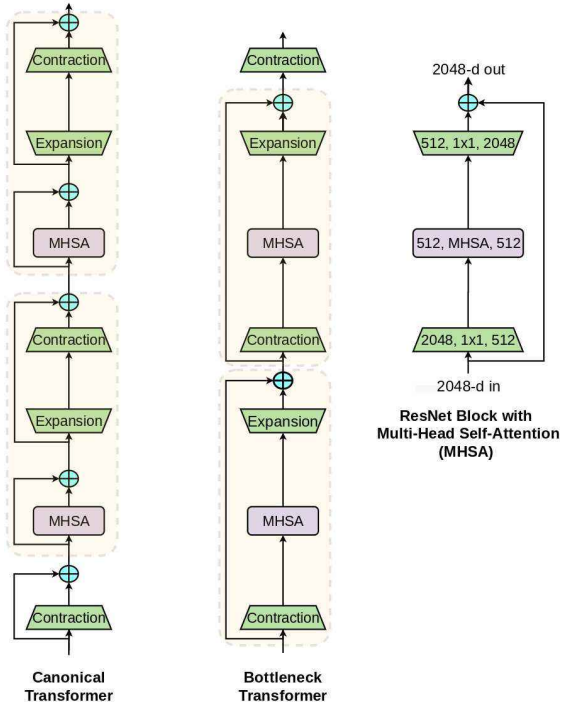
Contraction

Expansion

MHSA

Contraction

Expansion

MHSA

Contraction

Canonical Transformer

Contraction

Expansion

MHSA

Contraction

Expansion

MHSA

Contraction

Bottleneck Transformer

2048-d out

512, 1x1, 2048

512, MHSA, 512

2048, 1x1, 512

2048-d in

ResNet Block with Multi-Head Self-Attention (MHSA)